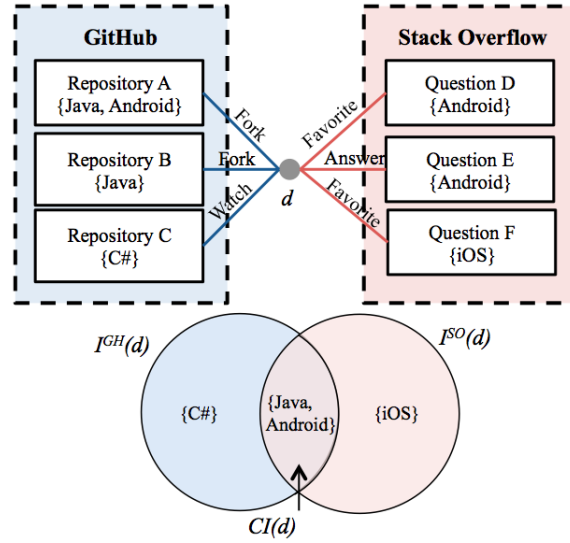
GitHub

Repository A
{Java, Android}

Repository B
{Java}

Repository C
{C#}

Fork

Fork

Watch

$d$

Favorite

Answer

Favorite

Stack Overflow

Question D
{Android}

Question E
{Android}

Question F
{iOS}

$I^{GH}(d)$

$I^{SO}(d)$

{C#}

{Java, Android}

{iOS}

$CI(d)$